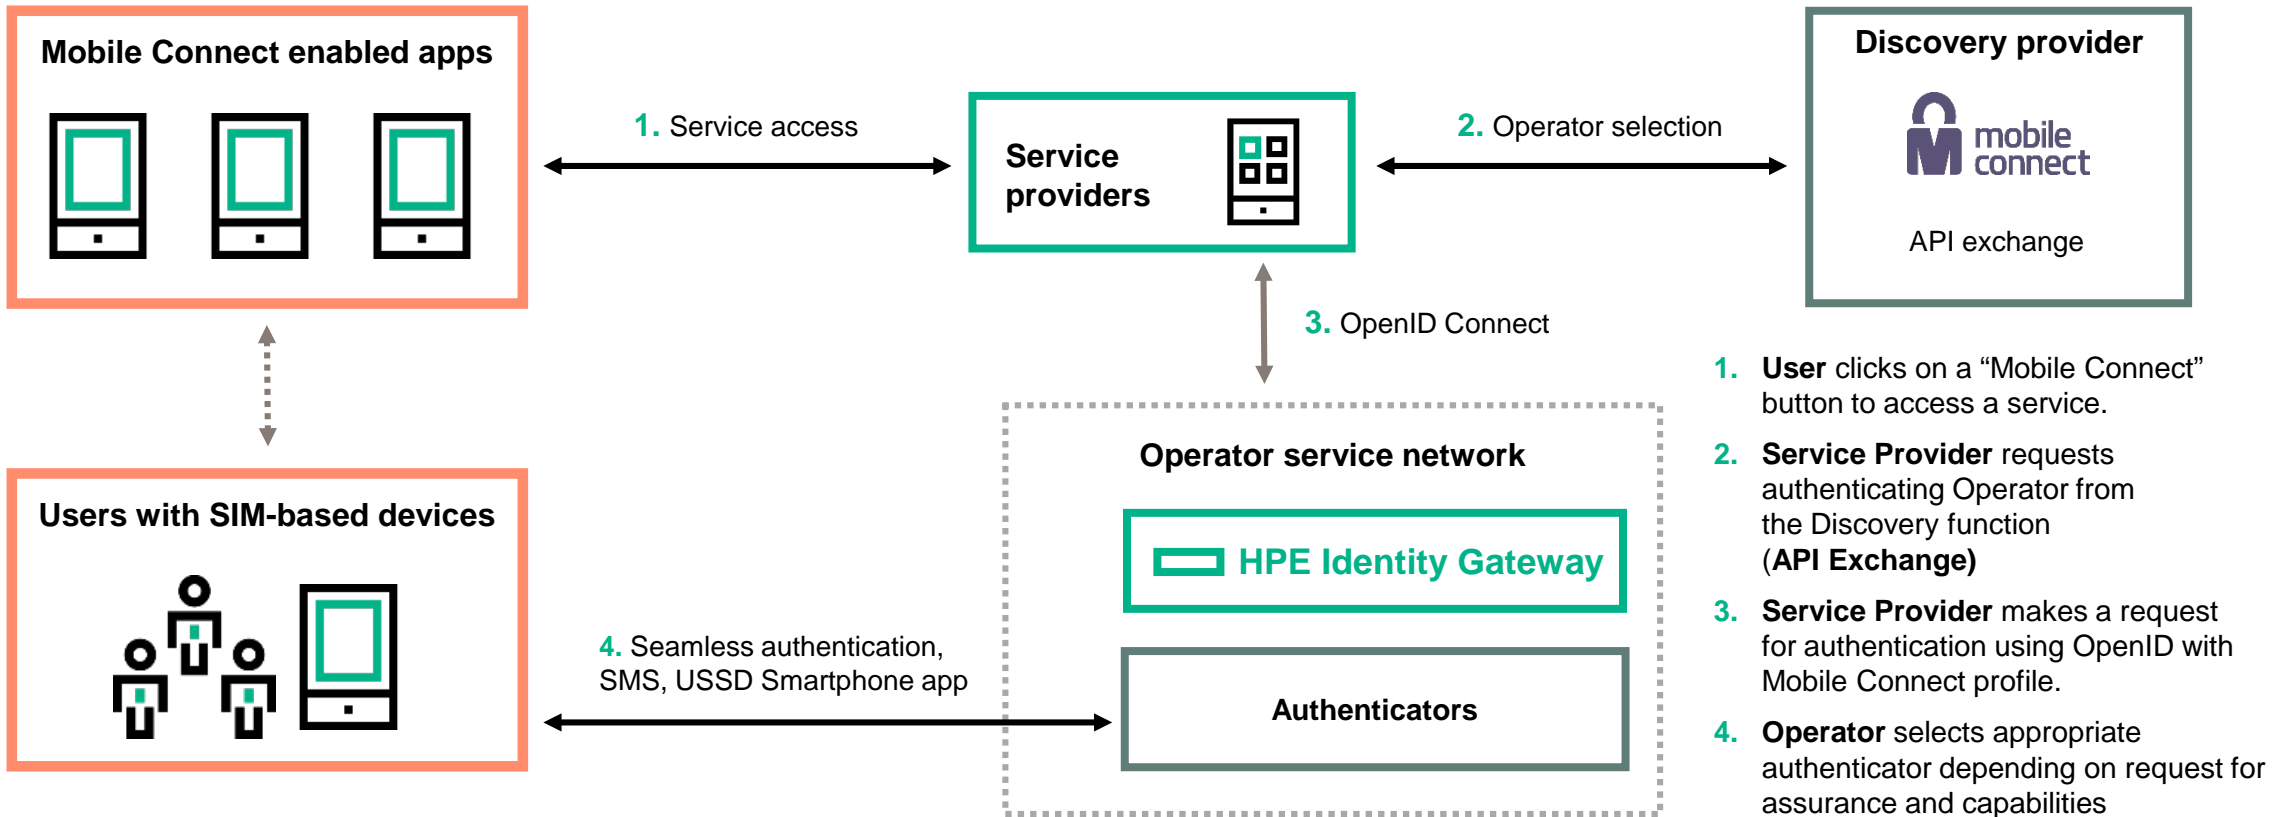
Mobile Connect enabled apps

1. Service access

Service providers

2. Operator selection

Discovery provider

mobile connect

API exchange

3. OpenID Connect

Users with SIM-based devices

Operator service network

HPE Identity Gateway

4. Seamless authentication, SMS, USSD Smartphone app

Authenticators

1. **User** clicks on a “Mobile Connect” button to access a service.

2. **Service Provider** requests authenticating Operator from the Discovery function (**API Exchange)**

3. **Service Provider** makes a request for authentication using OpenID with Mobile Connect profile.

4. **Operator** selects appropriate authenticator depending on request for assurance and capabilities